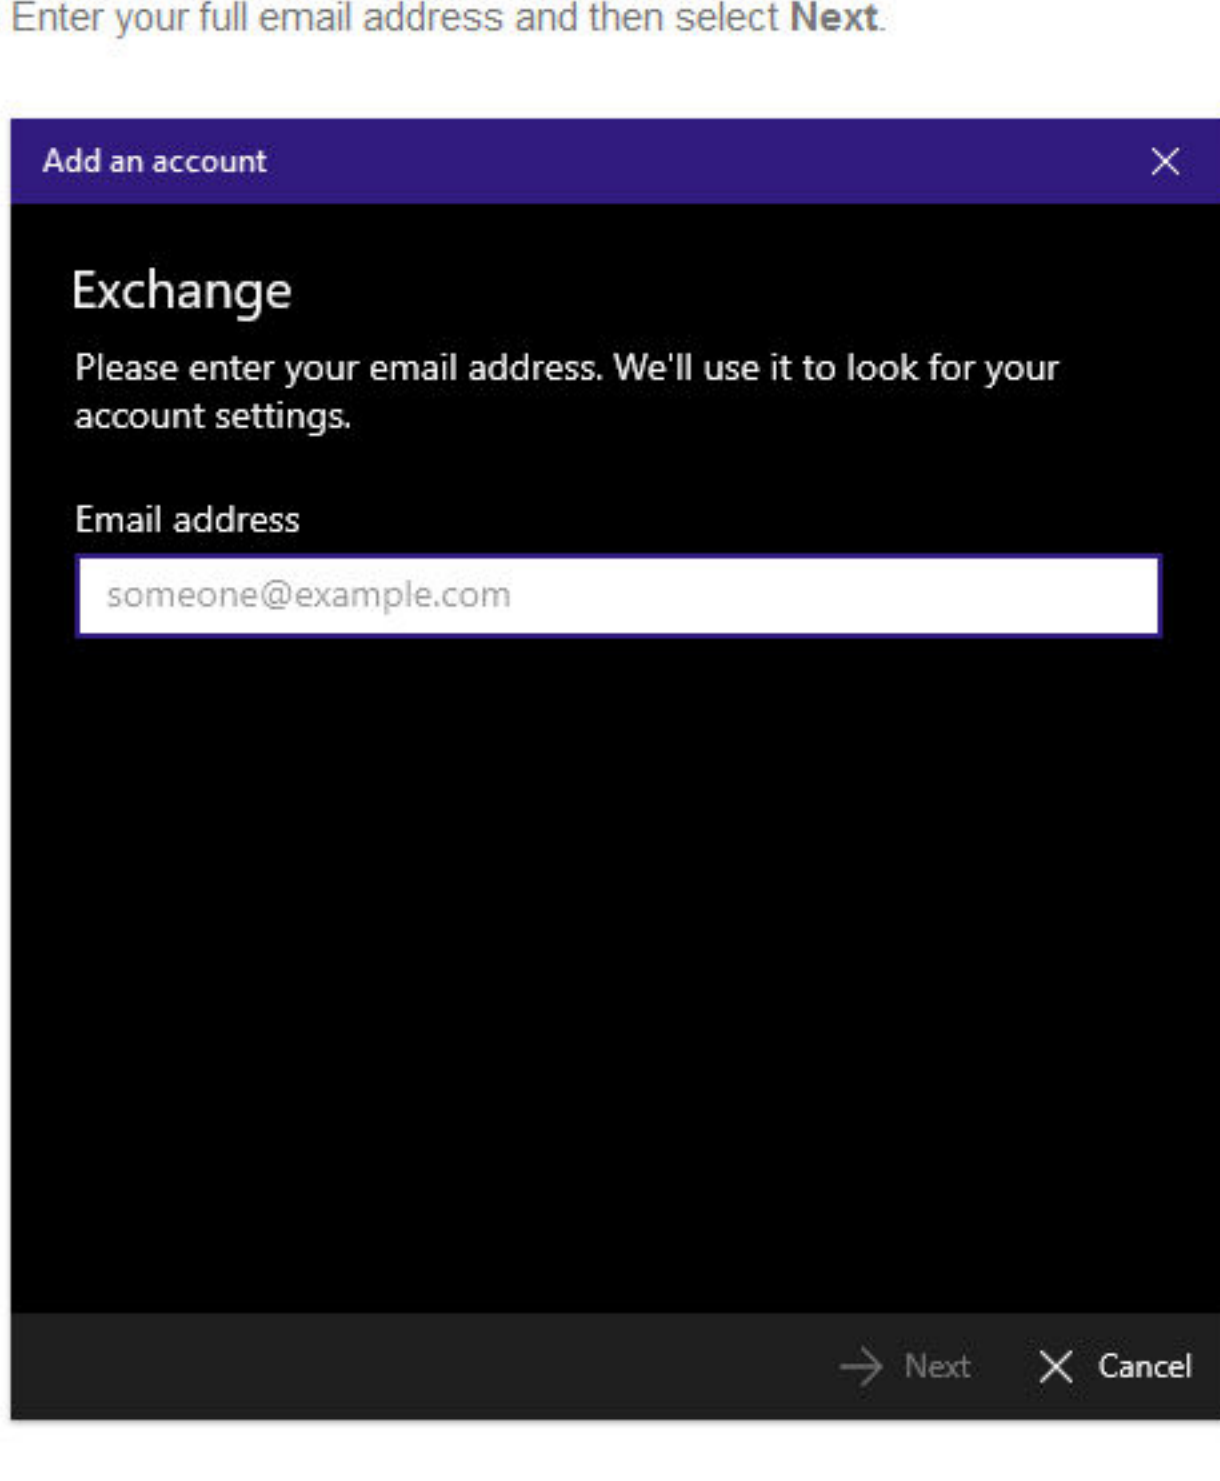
Enter your full email address and then select **Next**.

Add an account

Exchange

Please enter your email address. We'll use it to look for your account settings.

Email address

someone@example.com

Next Cancel